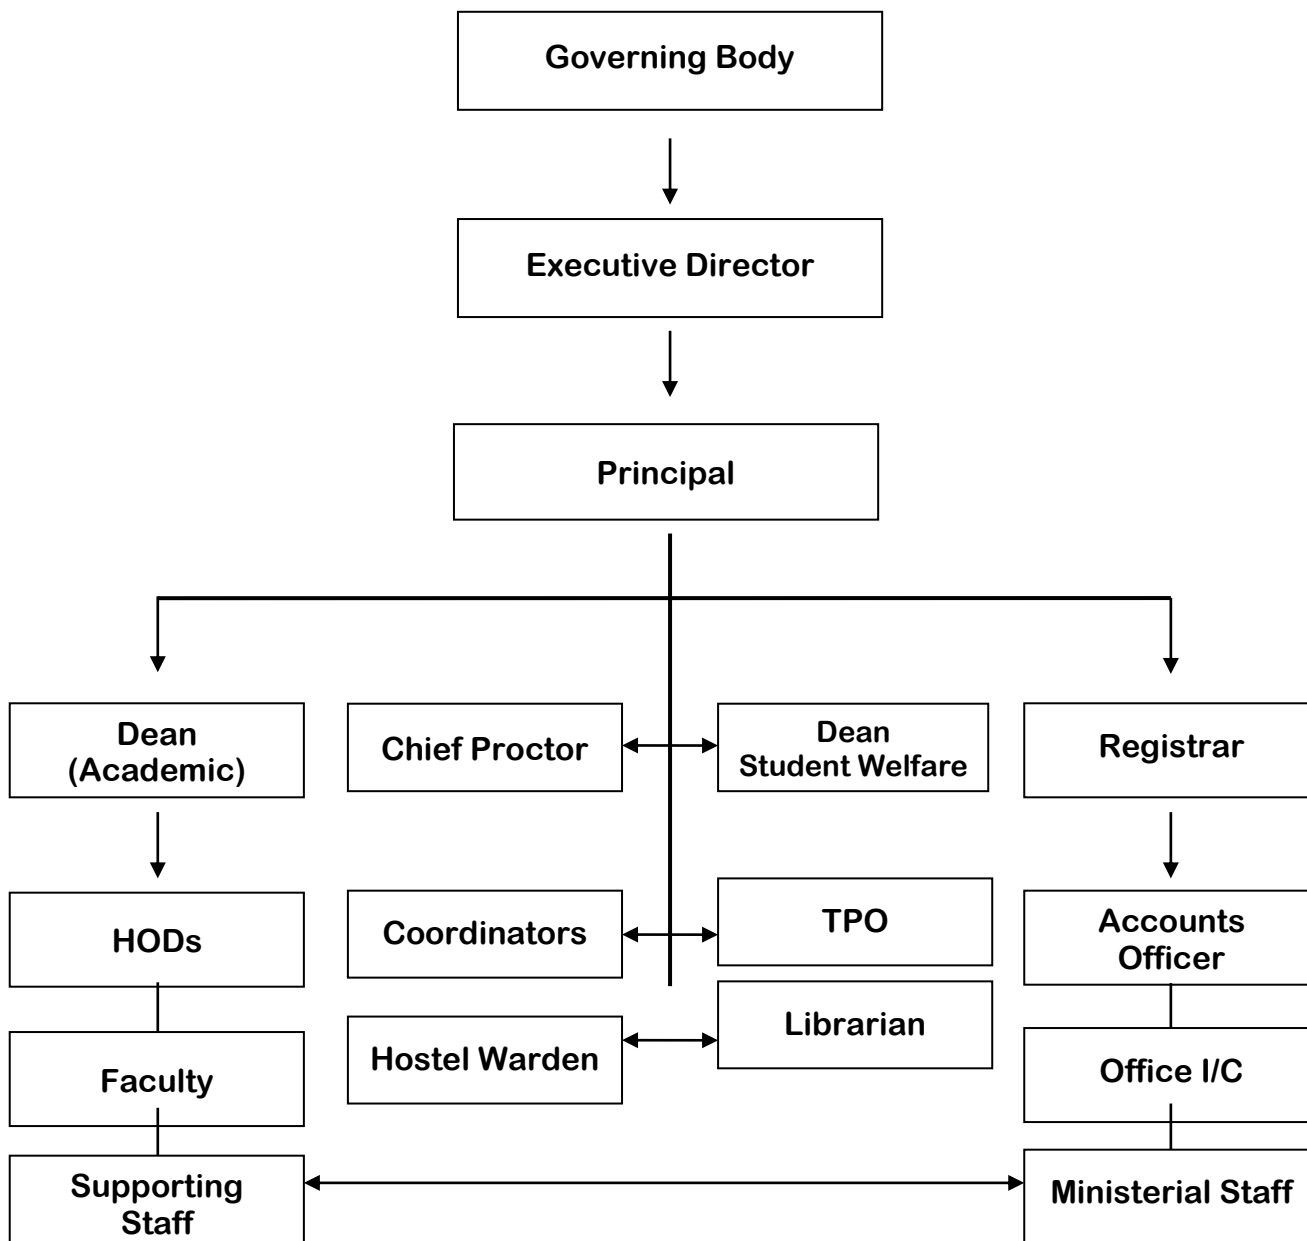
Governing Body

Executive Director

Principal

Dean (Academic)

Chief Proctor

Dean Student Welfare

Registrar

HODs

Coordinators

TPO

Accounts Officer

Faculty

Hostel Warden

Librarian

Office I/C

Supporting Staff

Ministerial Staff